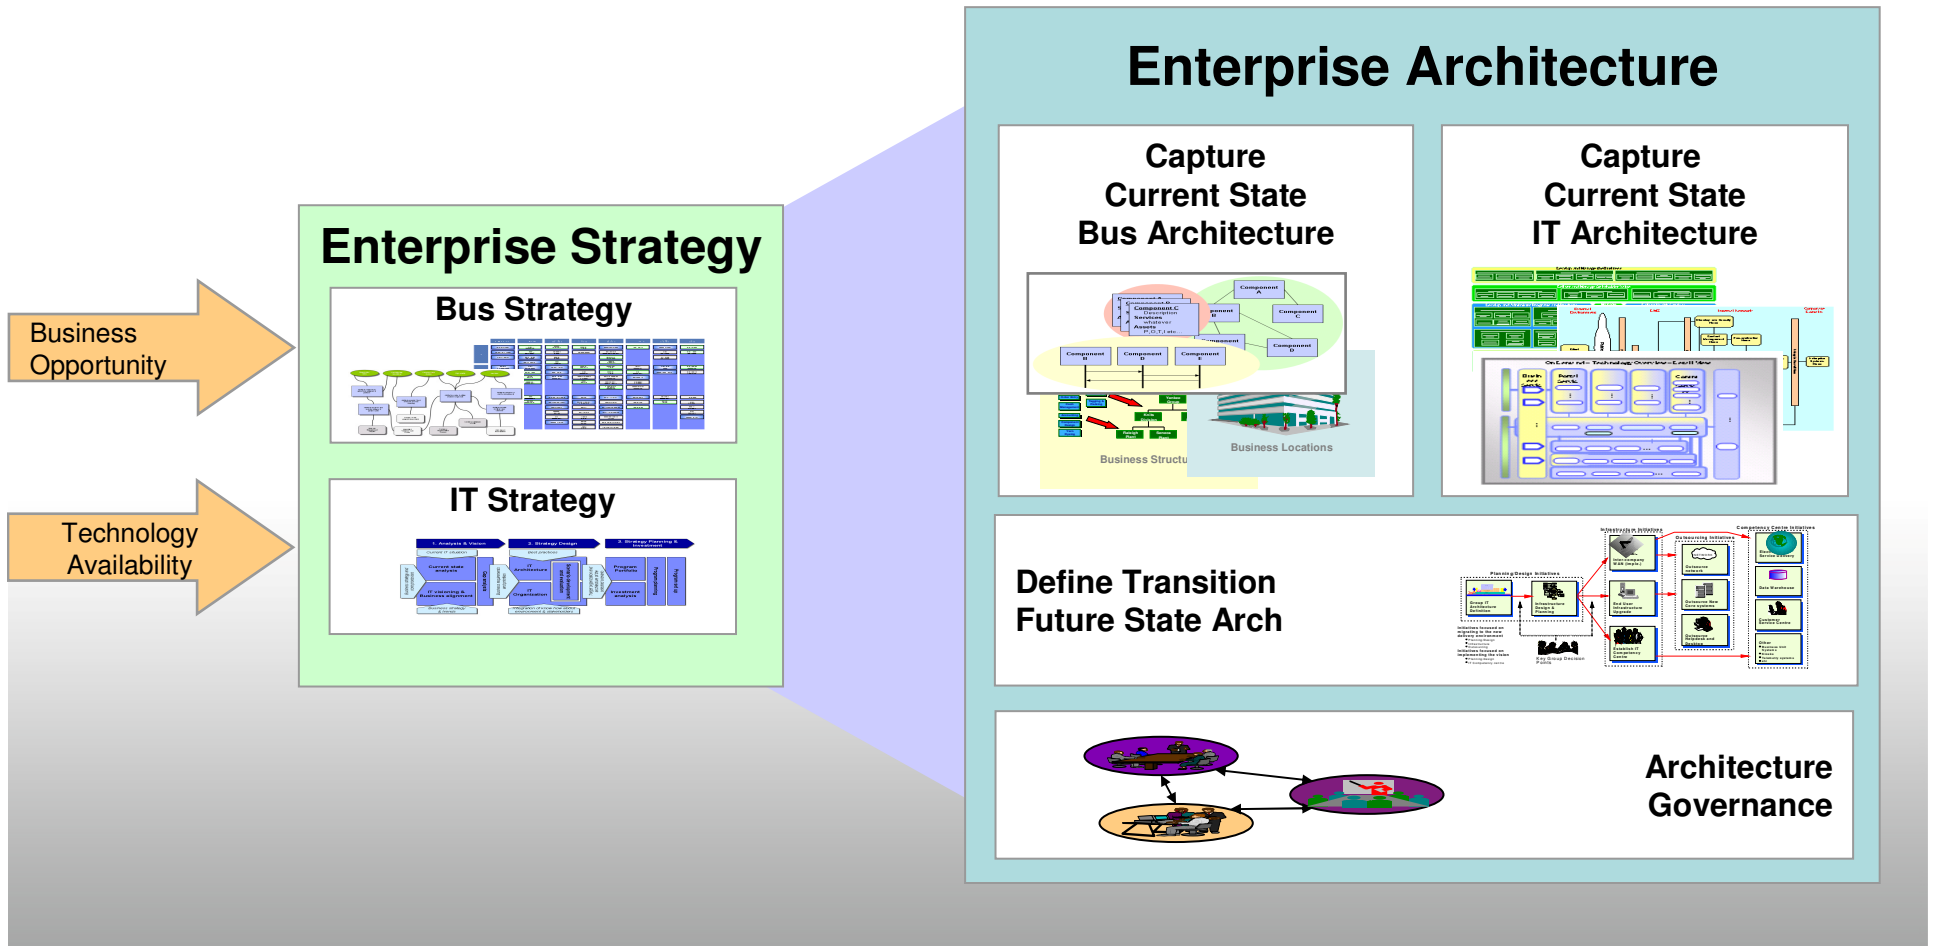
Business Opportunity

Technology Availability

Enterprise Strategy

Bus Strategy

IT Strategy

1. Analysis & Vision

2. Strategy Design

3. Strategy Planning & Investment

Enterprise Architecture

Capture Current State Bus Architecture

Component A

Component B

Component C

Component D

Component E

Business Structure

Business Locations

Capture Current State IT Architecture

Define Transition Future State Arch

Architecture Governance